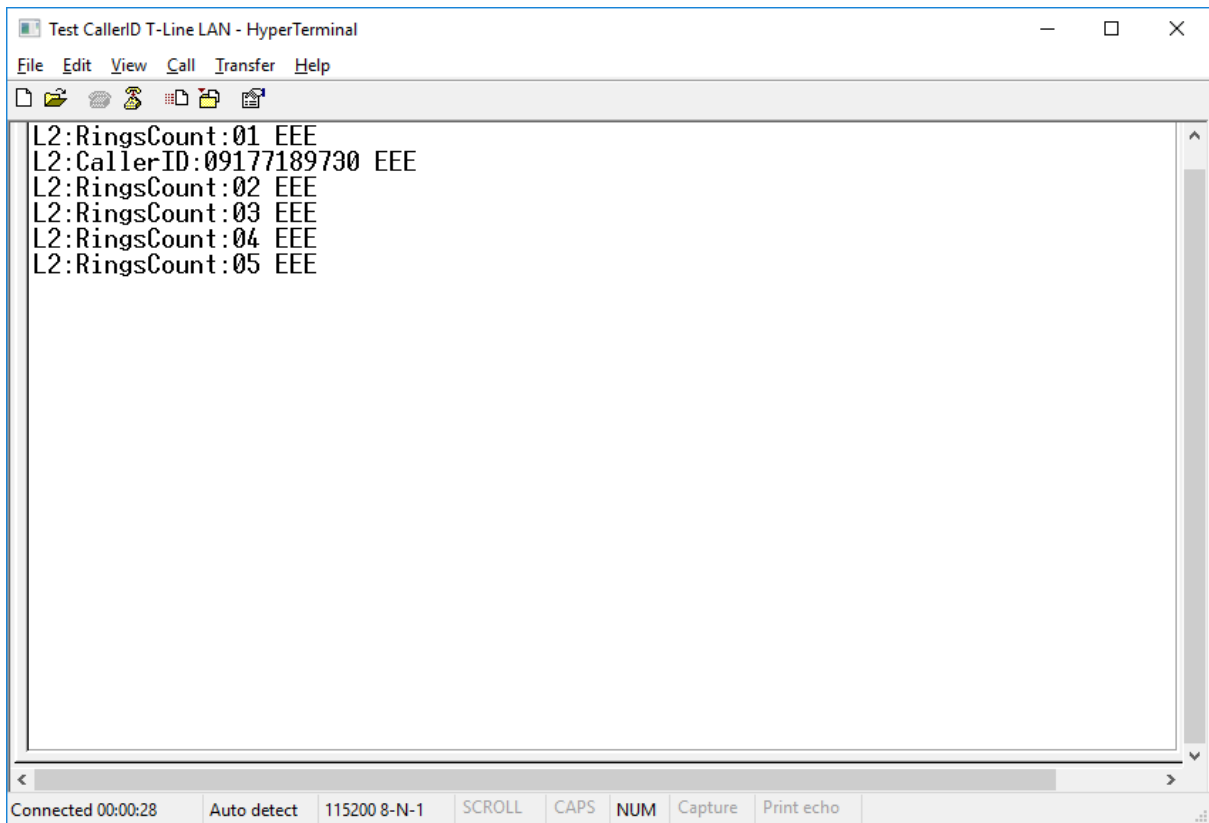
Test CallerID T-Line LAN - HyperTerminal

File Edit View Call Transfer Help

L2:RingsCount:01 EEE
L2:CallerID:09177189730 EEE
L2:RingsCount:02 EEE
L2:RingsCount:03 EEE
L2:RingsCount:04 EEE
L2:RingsCount:05 EEE

Connected 00:00:28 | Auto detect | 115200 8-N-1 | SCROLL | CAPS | NUM | Capture | Print echo